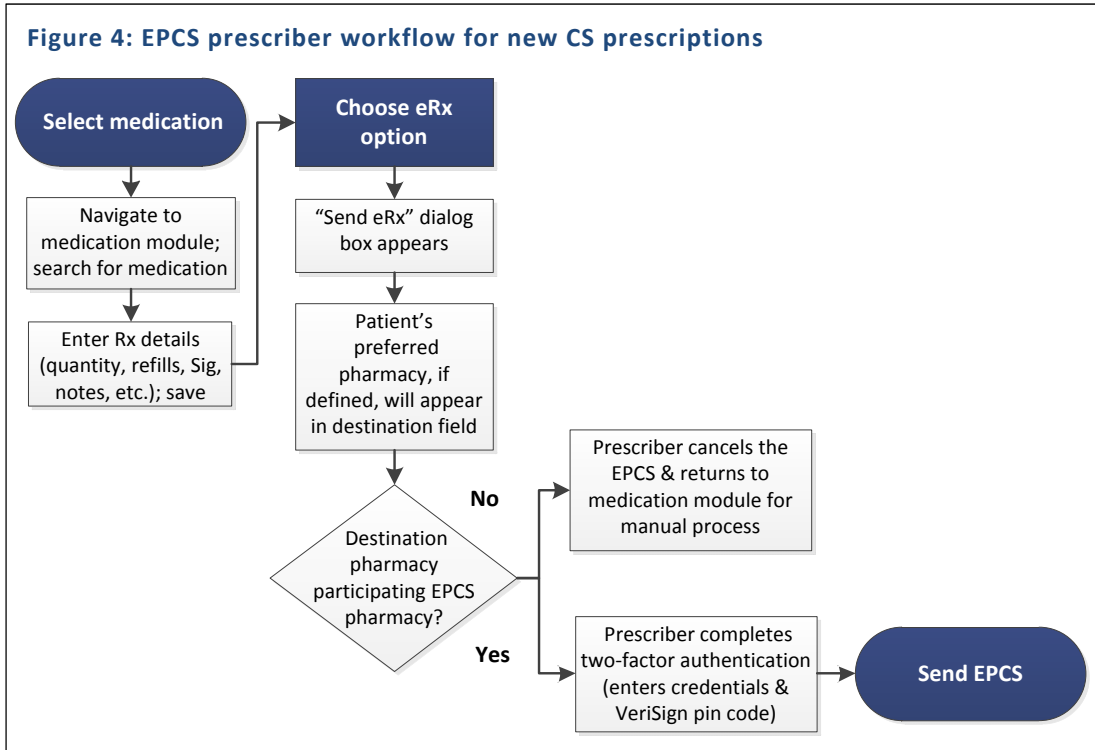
Figure 4: EPCS prescriber workflow for new CS prescriptions

Select medication

Navigate to medication module; search for medication

Enter Rx details (quantity, refills, Sig, notes, etc.); save

Choose eRx option

"Send eRx" dialog box appears

Patient's preferred pharmacy, if defined, will appear in destination field

Destination pharmacy participating EPCS pharmacy?

No

Prescriber cancels the EPCS & returns to medication module for manual process

Yes

Prescriber completes two-factor authentication (enters credentials & VeriSign pin code)

Send EPCS